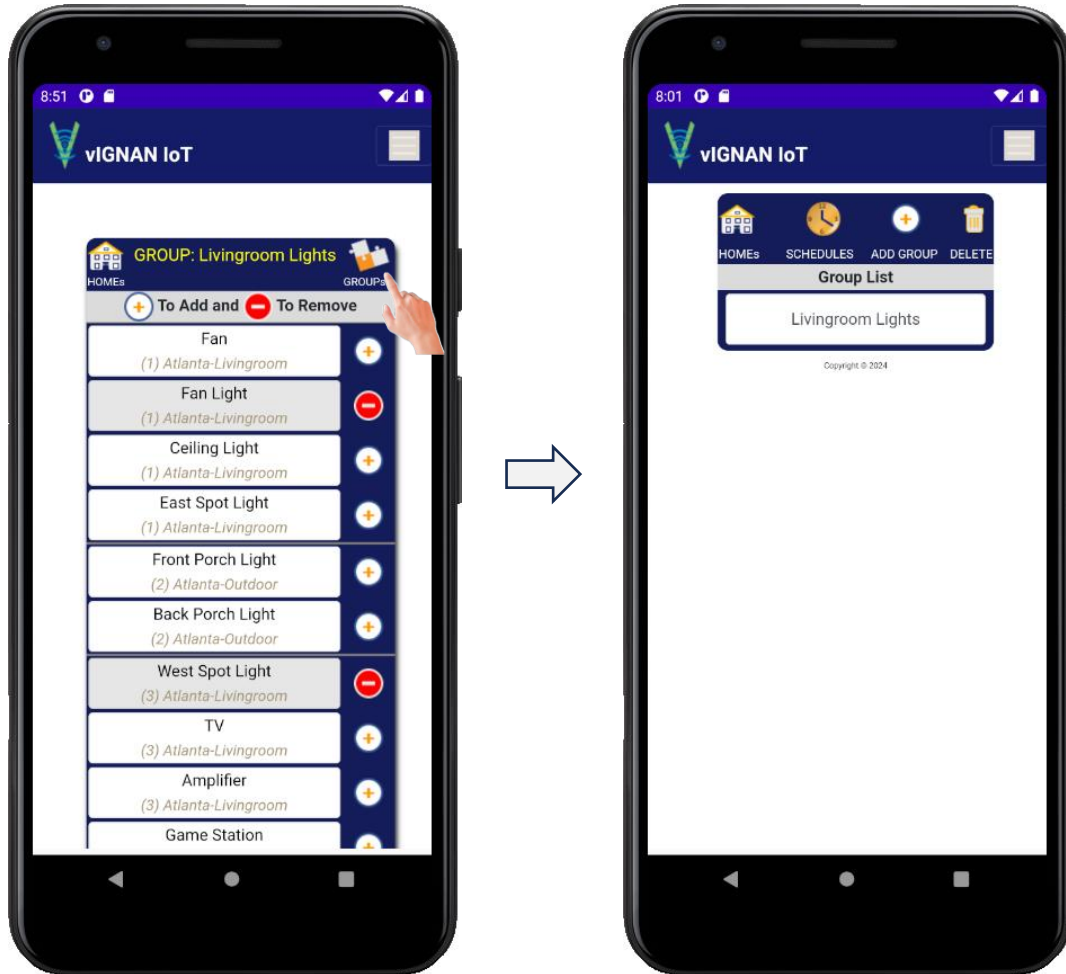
8:51

vIGNAN IoT

HOMEs
GROUP: Livingroom Lights
GROUPs

To Add and To Remove

Fan
(1) Atlanta-Livingroom

Fan Light
(1) Atlanta-Livingroom

Ceiling Light
(1) Atlanta-Livingroom

East Spot Light
(1) Atlanta-Livingroom

Front Porch Light
(2) Atlanta-Outdoor

Back Porch Light
(2) Atlanta-Outdoor

West Spot Light
(3) Atlanta-Livingroom

TV
(3) Atlanta-Livingroom

Amplifier
(3) Atlanta-Livingroom

Game Station

8:01

vIGNAN IoT

HOMEs
SCHEDULES
ADD GROUP
DELETE

Group List

Livingroom Lights

Copyright © 2024